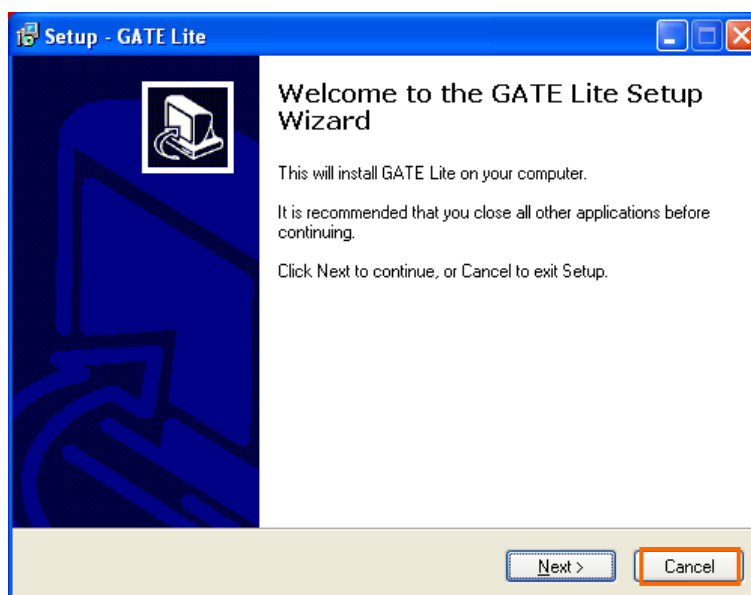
Setup - GATE Lite

Welcome to the GATE Lite Setup Wizard

This will install GATE Lite on your computer.

It is recommended that you close all other applications before continuing.

Click Next to continue, or Cancel to exit Setup.

Next >

Cancel